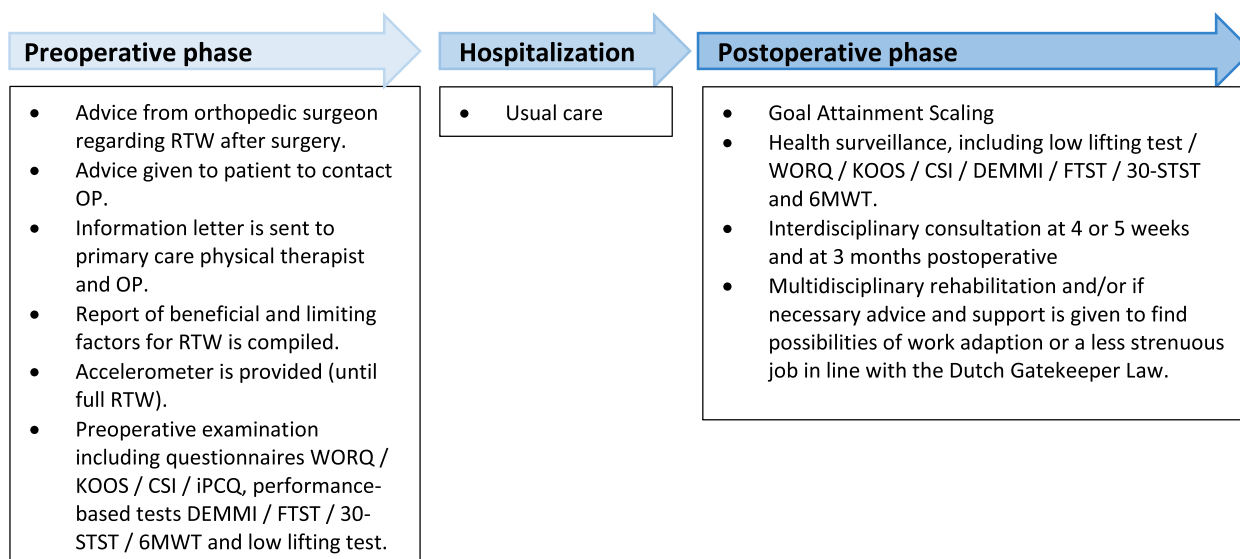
Preoperative phase

- Advice from orthopedic surgeon regarding RTW after surgery.
- Advice given to patient to contact OP.
- Information letter is sent to primary care physical therapist and OP.
- Report of beneficial and limiting factors for RTW is compiled.
- Accelerometer is provided (until full RTW).
- Preoperative examination including questionnaires WORQ / KOOS / CSI / iPCQ, performance-based tests DEMMI / FTST / 30-STST / 6MWT and low lifting test.

Hospitalization

- Usual care

Postoperative phase

- Goal Attainment Scaling
- Health surveillance, including low lifting test / WORQ / KOOS / CSI / DEMMI / FTST / 30-STST and 6MWT.
- Interdisciplinary consultation at 4 or 5 weeks and at 3 months postoperative
- Multidisciplinary rehabilitation and/or if necessary advice and support is given to find possibilities of work adaption or a less strenuous job in line with the Dutch Gatekeeper Law.